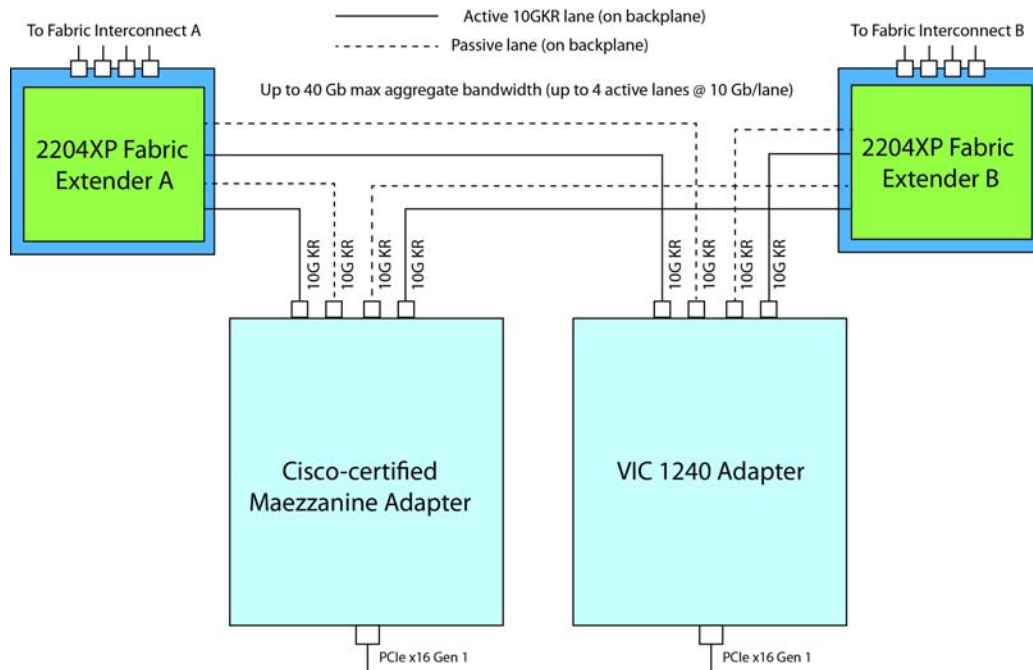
To Fabric Interconnect A

Active 10GKR lane (on backplane)

Passive lane (on backplane)

To Fabric Interconnect B

Up to 40 Gb max aggregate bandwidth (up to 4 active lanes @ 10 Gb/lane)

2204XP Fabric Extender A

2204XP Fabric Extender B

10G KR

10G KR

10G KR

10G KR

10G KR

10G KR

10G KR

10G KR

Cisco-certified Maezzanine Adapter

VIC 1240 Adapter

PCIe x16 Gen 1

PCIe x16 Gen 1